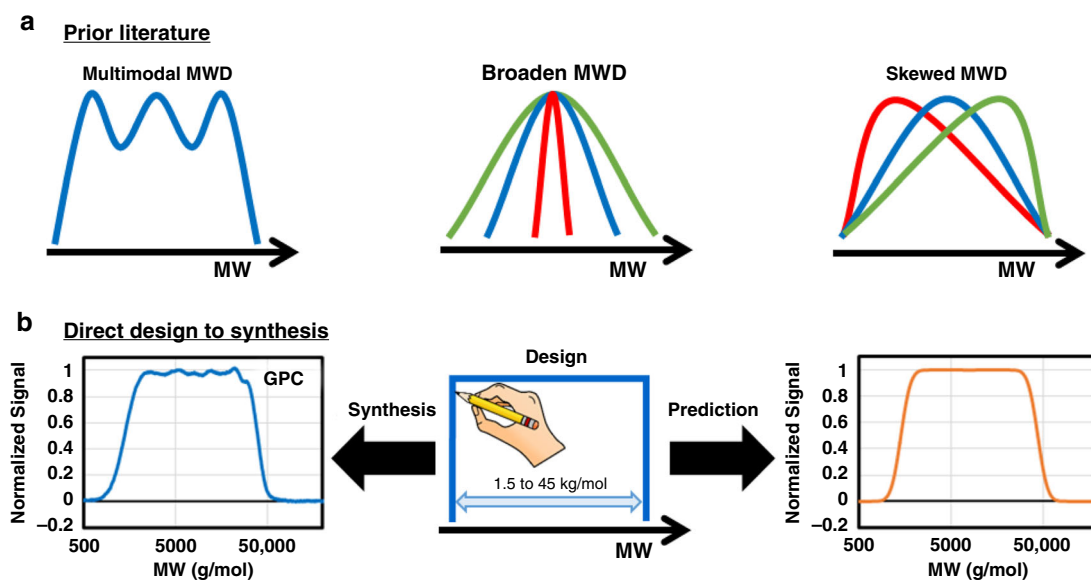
a
Prior literature

Multimodal MWD
MW

Broaden MWD
MW

Skewed MWD
MW

b
Direct design to synthesis

Normalized Signal
1
0.8
0.6
0.4
0.2
0
−0.2
GPC
500
5000
50,000
MW (g/mol)

Synthesis

Design
1.5 to 45 kg/mol
MW

Prediction

Normalized Signal
1
0.8
0.6
0.4
0.2
0
−0.2
500
5000
50,000
MW (g/mol)